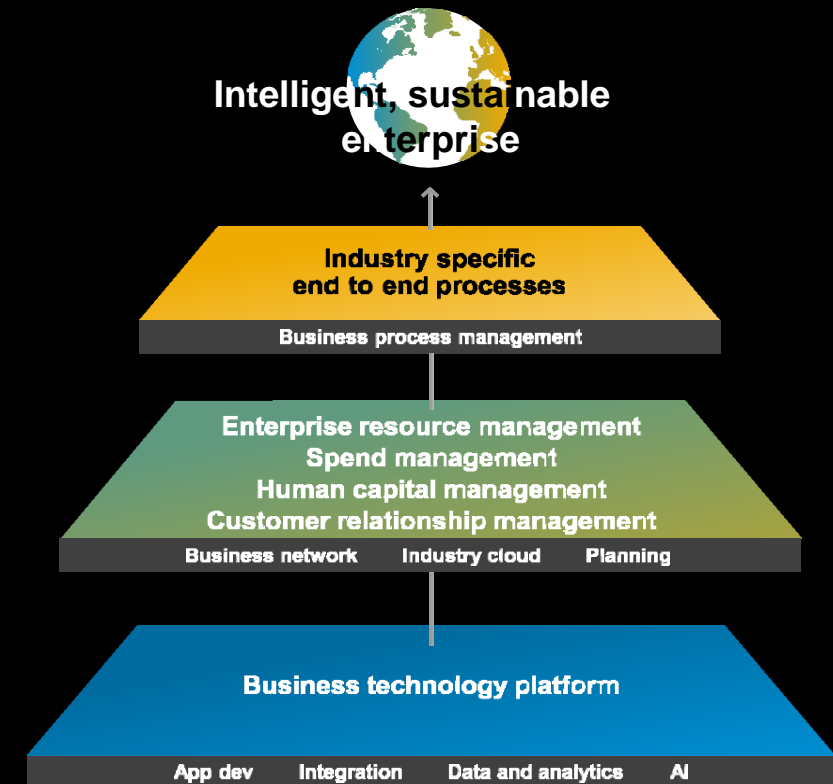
Intelligent, sustainable enterprise

Industry specific end to end processes

Business process management

Enterprise resource management
Spend management
Human capital management
Customer relationship management

Business network Industry cloud Planning

Business technology platform

App dev Integration Data and analytics AI